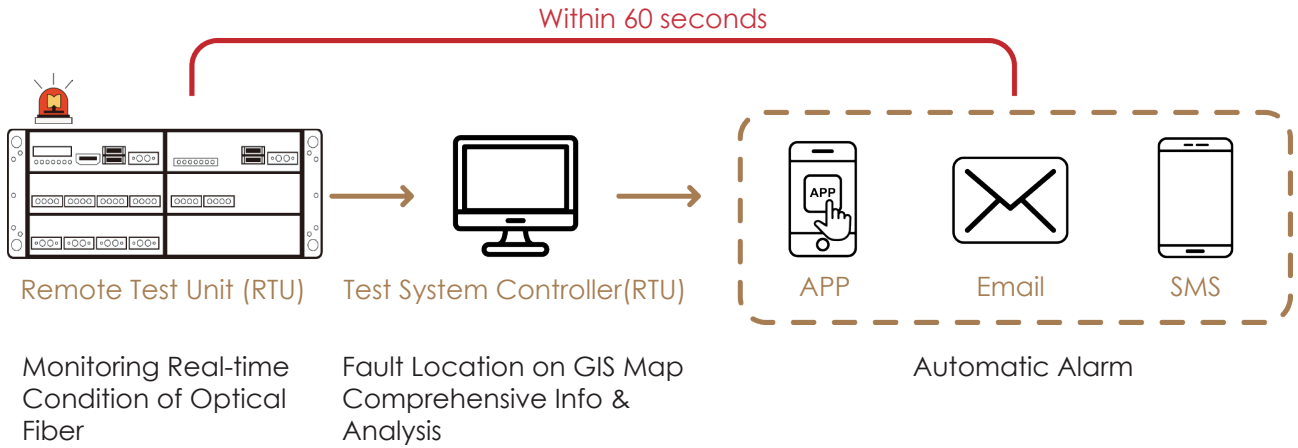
Within 60 seconds

APP

Remote Test Unit (RTU)

Test System Controller(RTU)

APP

Email

SMS

Monitoring Real-time Condition of Optical Fiber

Fault Location on GIS Map Comprehensive Info & Analysis

Automatic Alarm